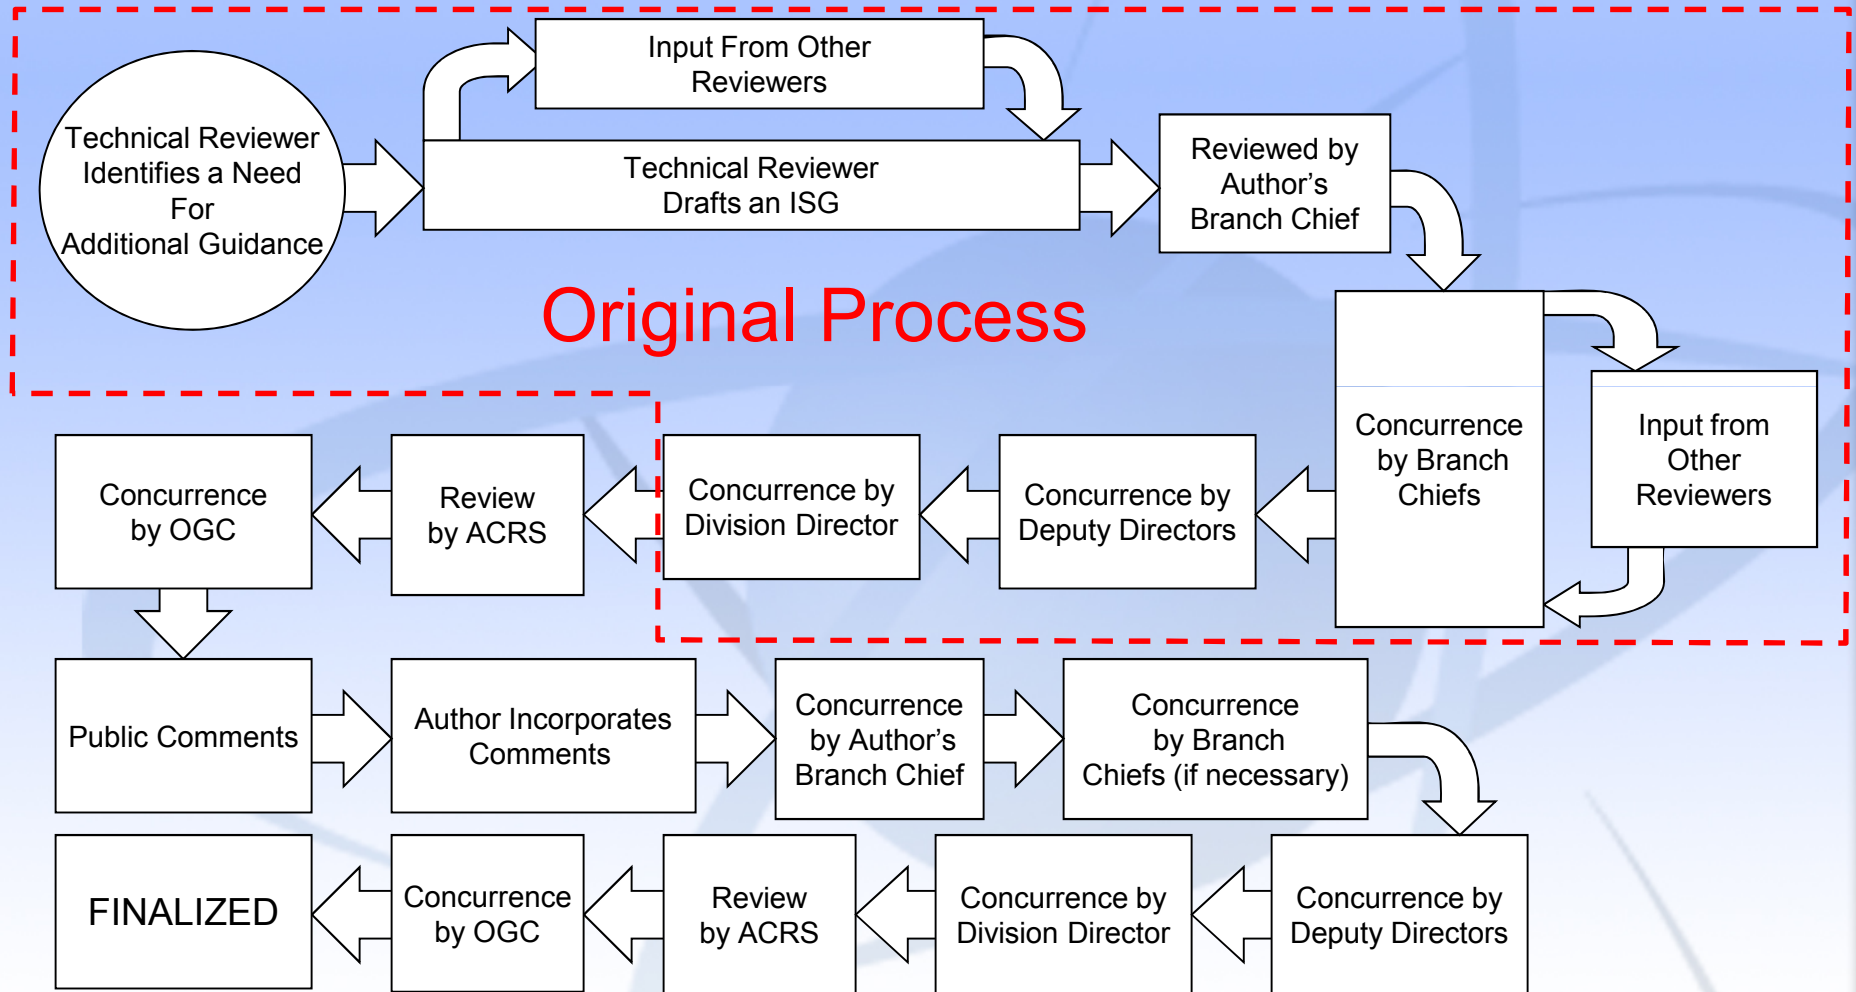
Technical Reviewer Identifies a Need For Additional Guidance

Input From Other Reviewers

Technical Reviewer Drafts an ISG

Reviewed by Author's Branch Chief

Original Process

Concurrence by Branch Chiefs

Input from Other Reviewers

Concurrence by Deputy Directors

Concurrence by Division Director

Review by ACRS

Concurrence by OGC

Public Comments

Author Incorporates Comments

Concurrence by Author's Branch Chief

Concurrence by Branch Chiefs (if necessary)

Concurrence by Deputy Directors

Concurrence by Division Director

Review by ACRS

Concurrence by OGC

FINALIZED